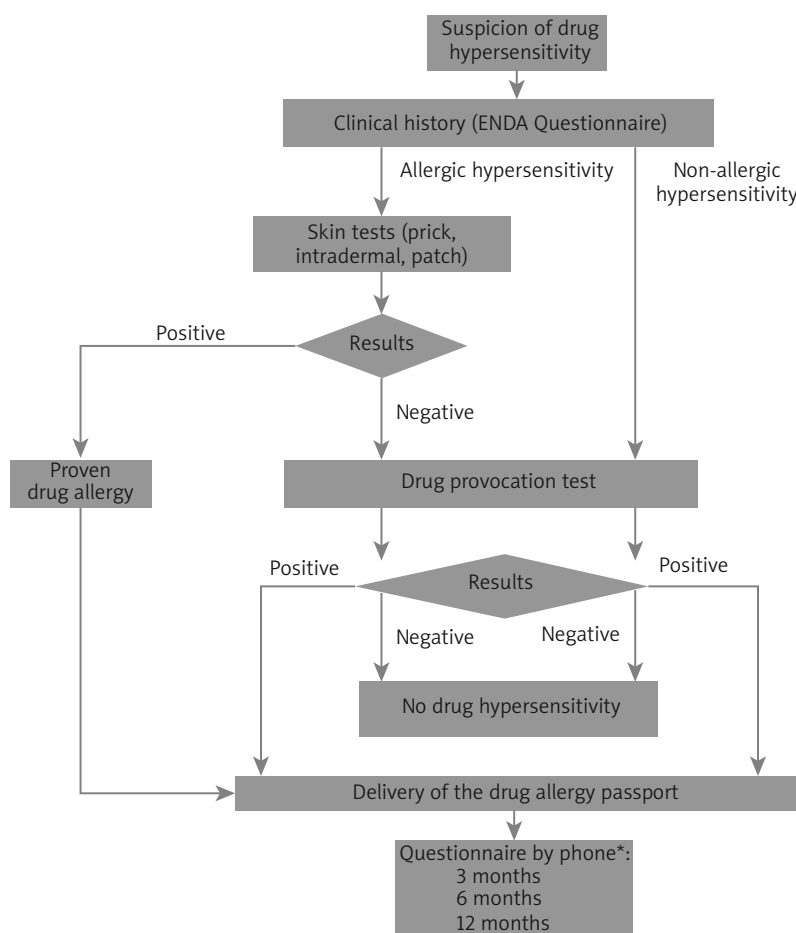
Suspicion of drug hypersensitivity

Clinical history (ENDA Questionnaire)

Allergic hypersensitivity

Non-allergic hypersensitivity

Skin tests (prick, intradermal, patch)

Positive

Results

Negative

Proven drug allergy

Drug provocation test

Positive

Results

Positive

Negative

Negative

No drug hypersensitivity

Delivery of the drug allergy passport

Questionnaire by phone*:
3 months
6 months
12 months